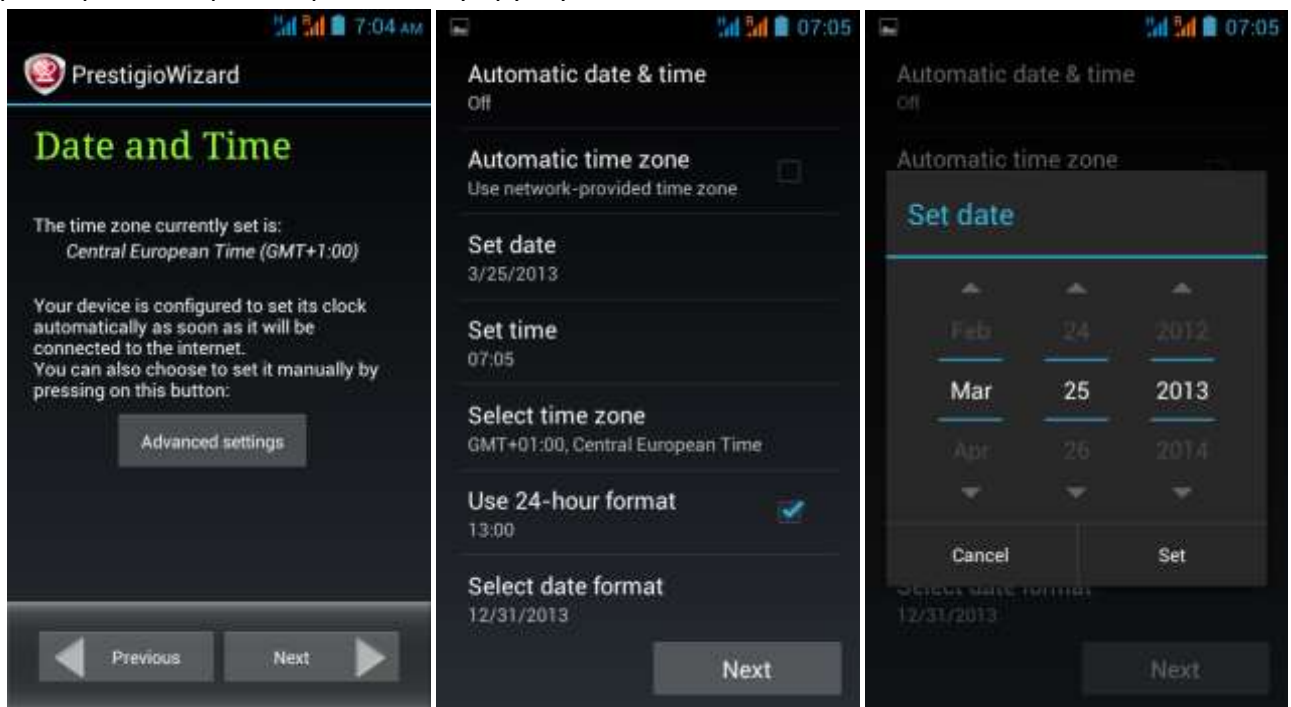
7:04 AM

PrestigioWizard

Date and Time

The time zone currently set is:
Central European Time (GMT+1:00)

Your device is configured to set its clock automatically as soon as it will be connected to the internet.
You can also choose to set it manually by pressing on this button:

Advanced settings

Previous

Next

07:05

Automatic date & time
Off

Automatic time zone
Use network-provided time zone

Set date
3/25/2013

Set time
07:05

Select time zone
GMT+01:00, Central European Time

Use 24-hour format
13:00

Select date format
12/31/2013

Next

07:05

Automatic date & time
Off

Automatic time zone

Set date

| Feb | 24 | 2012 |
|---|---|---|
| Mar | 25 | 2013 |
| Apr | 26 | 2014 |

Cancel

Set

Select date format
12/31/2013

Next